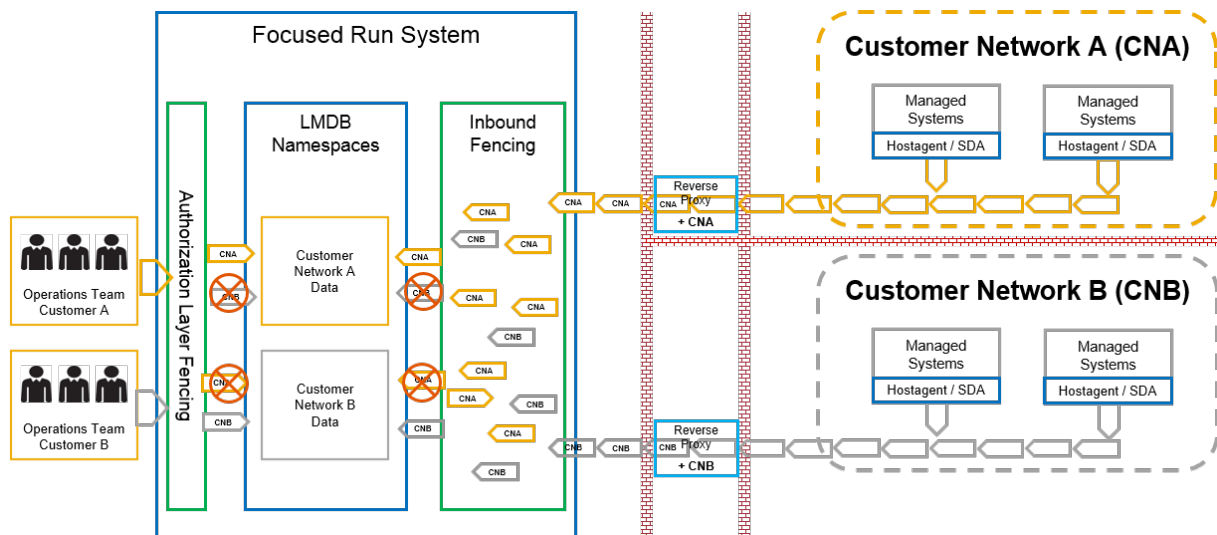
Focused Run System

Customer Network A (CNA)

Managed Systems
Hostagent / SDA

Managed Systems
Hostagent / SDA

Authorization Layer Fencing

LMDB Namespaces

Inbound Fencing

Reverse Proxy
+ CNA

CNA CNA CNA CNA

CNA
CNB
CNA

Operations Team Customer A

CNA
CNB

Customer Network A Data

CNA
CNB

CNA
CNA
CNB

Customer Network B (CNB)

Managed Systems
Hostagent / SDA

Managed Systems
Hostagent / SDA

Operations Team Customer B

CNA
CNB

Customer Network B Data

CNA
CNB

CNA
CNA
CNB
CNA
CNB

Reverse Proxy
+ CNB

CNB CNB CNB